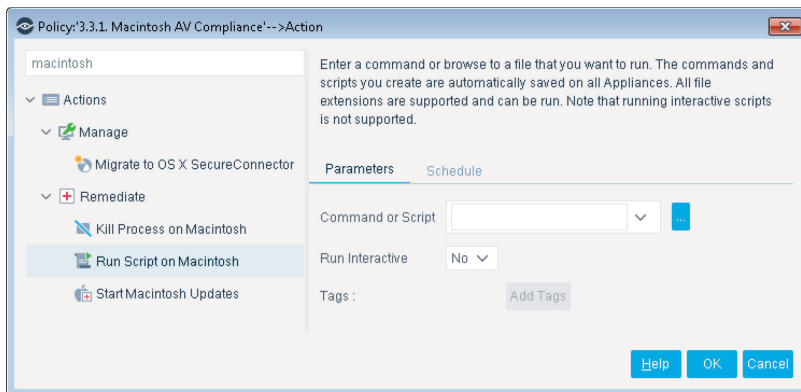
Policy:'3.3.1. Macintosh AV Compliance'-->Action

macintosh

Actions

Manage

Migrate to OS X SecureConnector

Remediate

Kill Process on Macintosh

Run Script on Macintosh

Start Macintosh Updates

Enter a command or browse to a file that you want to run. The commands and scripts you create are automatically saved on all Appliances. All file extensions are supported and can be run. Note that running interactive scripts is not supported.

Parameters

Schedule

Command or Script

...

Run Interactive

No

Tags :

Add Tags

Help

OK

Cancel